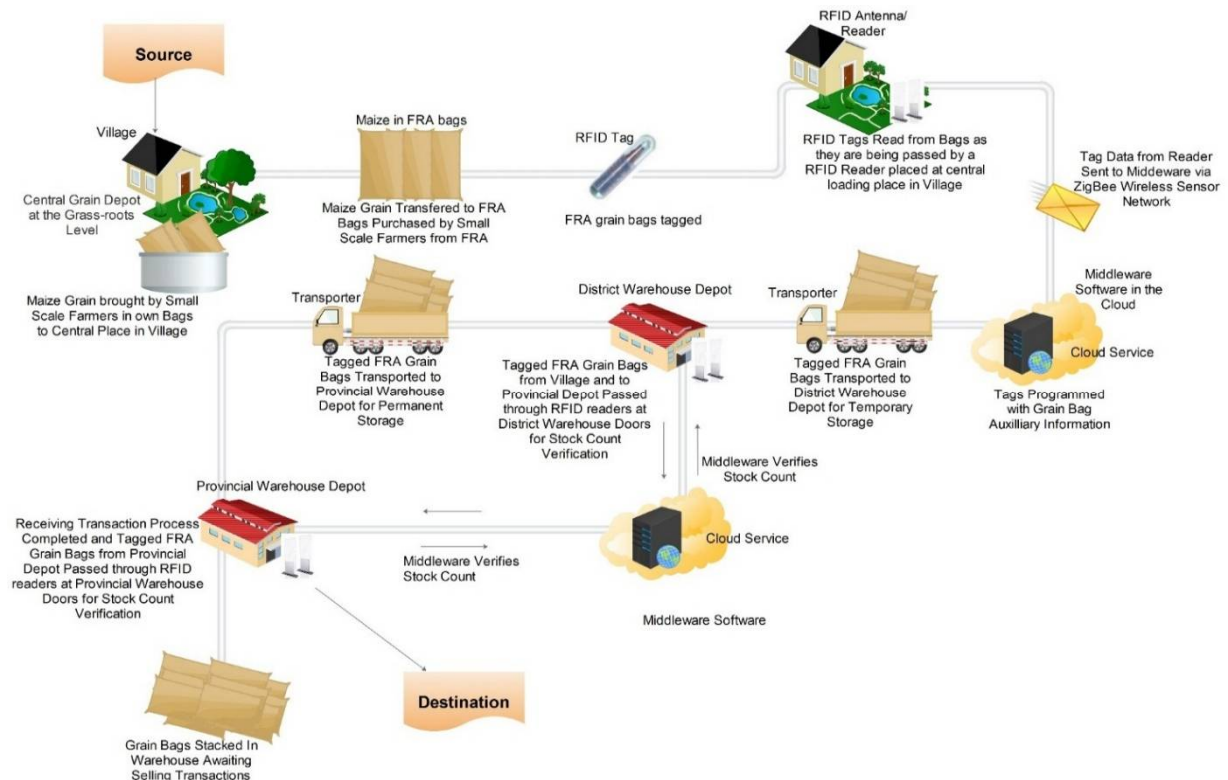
Source

Village

Central Grain Depot at the Grass-roots Level

Maize Grain brought by Small Scale Farmers in own Bags to Central Place in Village

Maize in FRA bags

Maize Grain Transfered to FRA Bags Purchased by Small Scale Farmers from FRA

RFID Tag

FRA grain bags tagged

RFID Antenna/ Reader

RFID Tags Read from Bags as they are being passed by a RFID Reader placed at central loading place in Village

Tag Data from Reader Sent to Middeware via ZigBee Wireless Sensor Network

Middleware Software in the Cloud

Cloud Service

Tags Programmed with Grain Bag Auxilliary Information

Transporter

Tagged FRA Grain Bags Transported to District Warehouse Depot for Temporary Storage

District Warehouse Depot

Tagged FRA Grain Bags from Village and to Provincial Depot Passed through RFID readers at District Warehouse Doors for Stock Count Verification

Middleware Verifies Stock Count

Transporter

Tagged FRA Grain Bags Transported to Provincial Warehouse Depot for Permanent Storage

Provincial Warehouse Depot

Receiving Transaction Process Completed and Tagged FRA Grain Bags from Provincial Depot Passed through RFID readers at Provincial Warehouse Doors for Stock Count Verification

Middleware Verifies Stock Count

Cloud Service

Middleware Software

Destination

Grain Bags Stacked In Warehouse Awaiting Selling Transactions